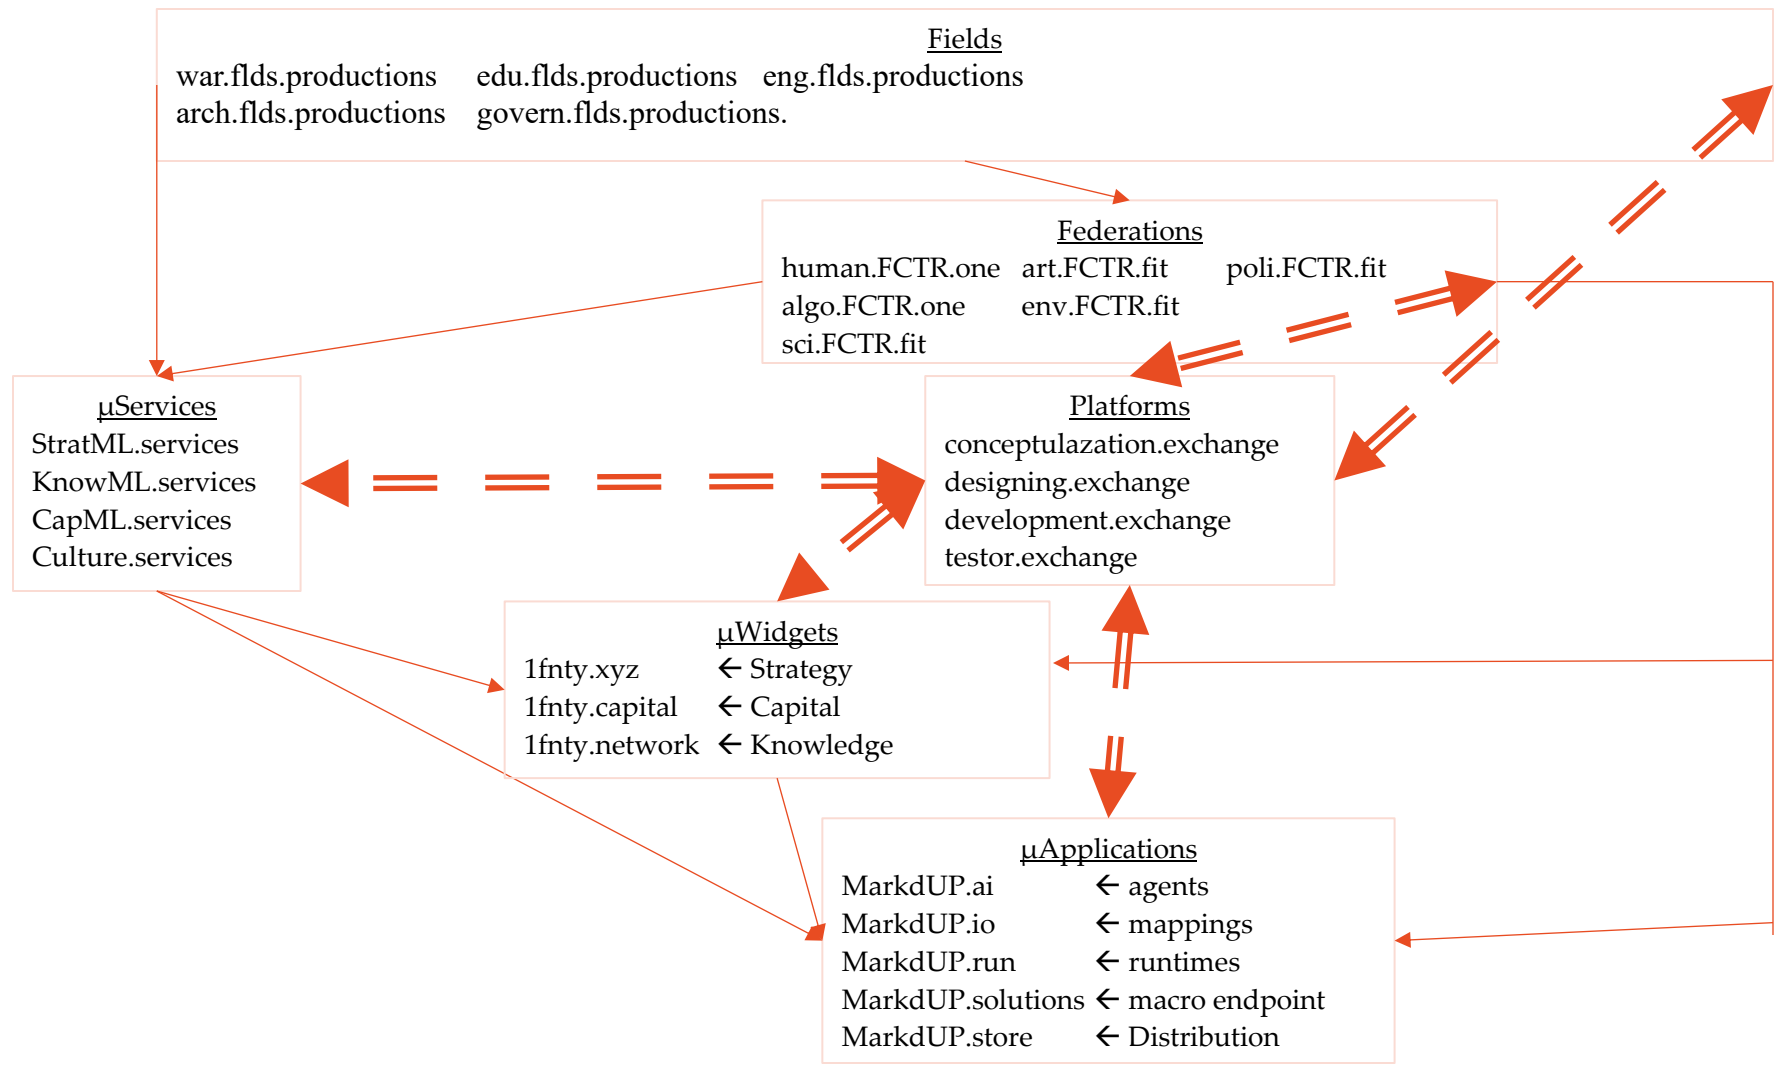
Fields
war.flds.productions edu.flds.productions eng.flds.productions
arch.flds.productions govern.flds.productions.

Federations
human.FCTR.one art.FCTR.fit poli.FCTR.fit
algo.FCTR.one env.FCTR.fit
sci.FCTR.fit

µServices
StratML.services
KnowML.services
CapML.services
Culture.services

Platforms
conceptulazation.exchange
designing.exchange
development.exchange
testor.exchange

µWidgets
1fnty.xyz ← Strategy
1fnty.capital ← Capital
1fnty.network ← Knowledge

µApplications
MarkdUP.ai ← agents
MarkdUP.io ← mappings
MarkdUP.run ← runtimes
MarkdUP.solutions ← macro endpoint
MarkdUP.store ← Distribution